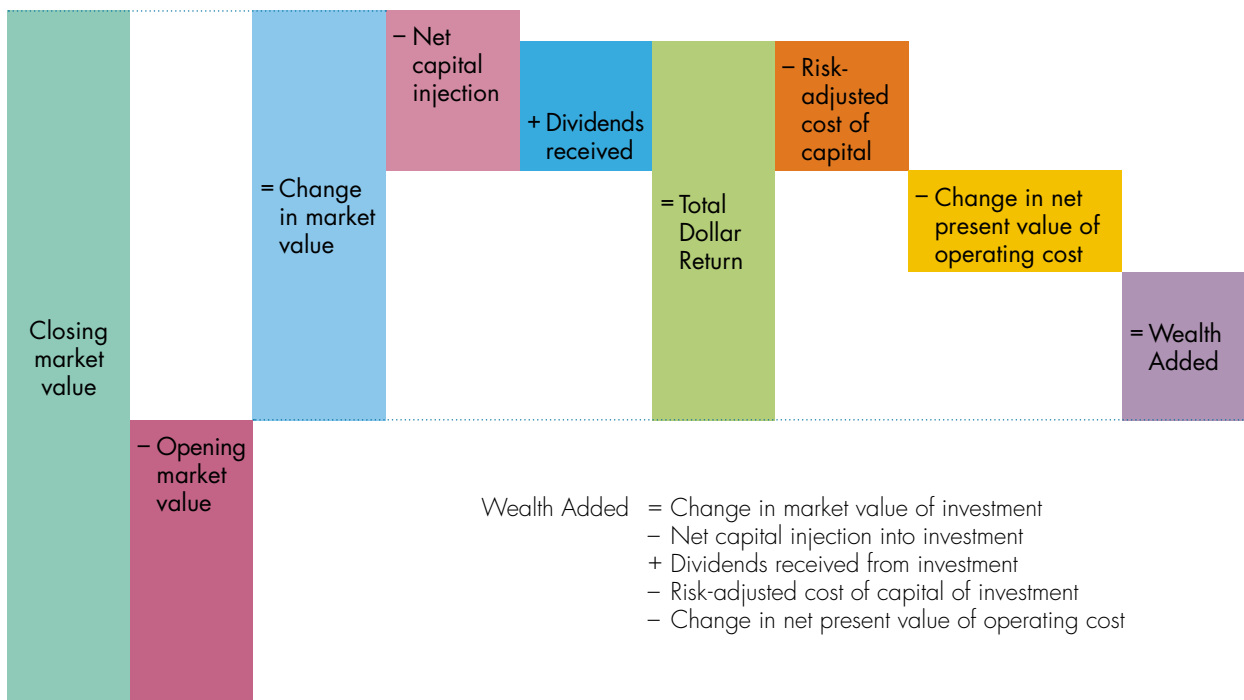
Closing market value

– Opening market value

= Change in market value

– Net capital injection

+ Dividends received

= Total Dollar Return

– Risk-adjusted cost of capital

– Change in net present value of operating cost

= Wealth Added

Wealth Added = Change in market value of investment
– Net capital injection into investment
+ Dividends received from investment
– Risk-adjusted cost of capital of investment
– Change in net present value of operating cost